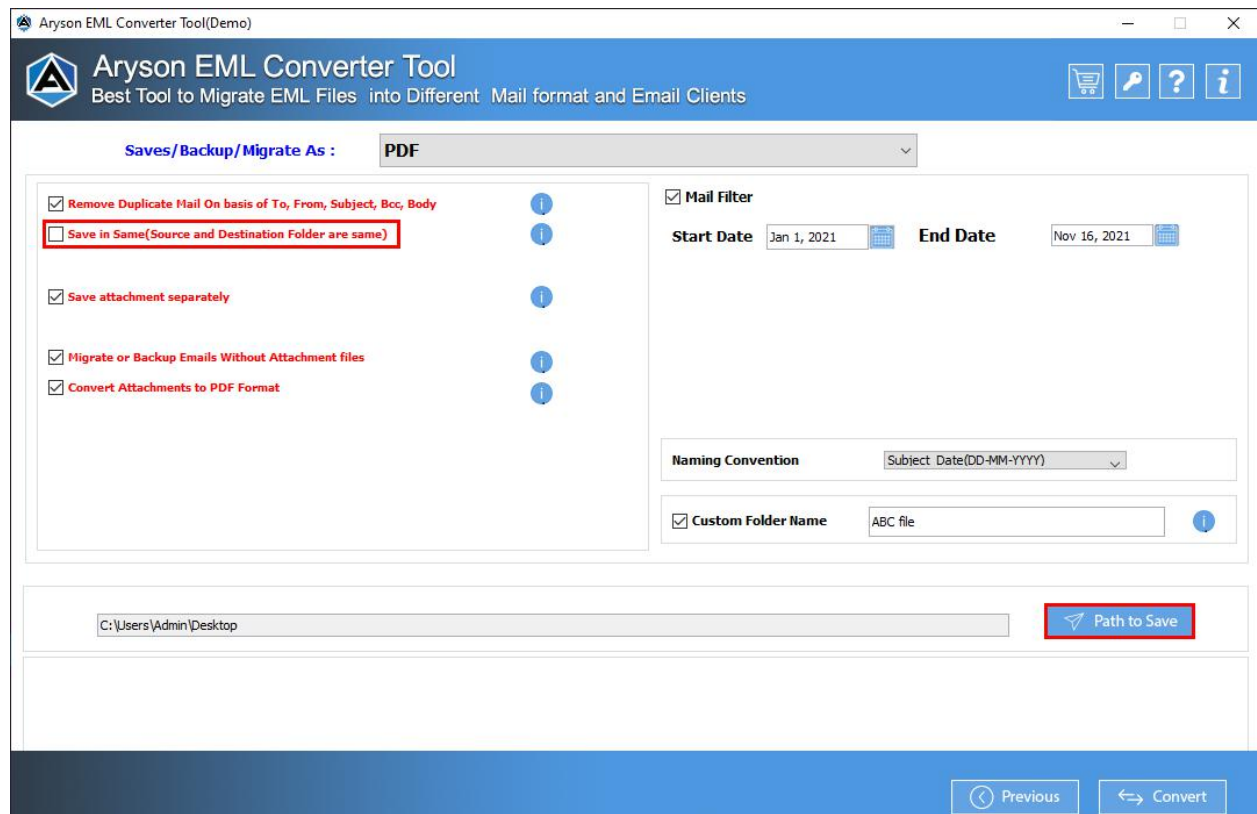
Aryson EML Converter Tool(Demo)

Aryson EML Converter Tool
Best Tool to Migrate EML Files into Different Mail format and Email Clients

Saves/Backup/Migrate As : PDF

Remove Duplicate Mail On basis of To, From, Subject, Bcc, Body
Save in Same(Source and Destination Folder are same)
Save attachment separately
Migrate or Backup Emails Without Attachment files
Convert Attachments to PDF Format

Mail Filter
Start Date Jan 1, 2021 End Date Nov 16, 2021

Naming Convention Subject Date(DD-MM-YYYY)

Custom Folder Name ABC file

C:\Users\Admin\Desktop
Path to Save

Previous
Convert